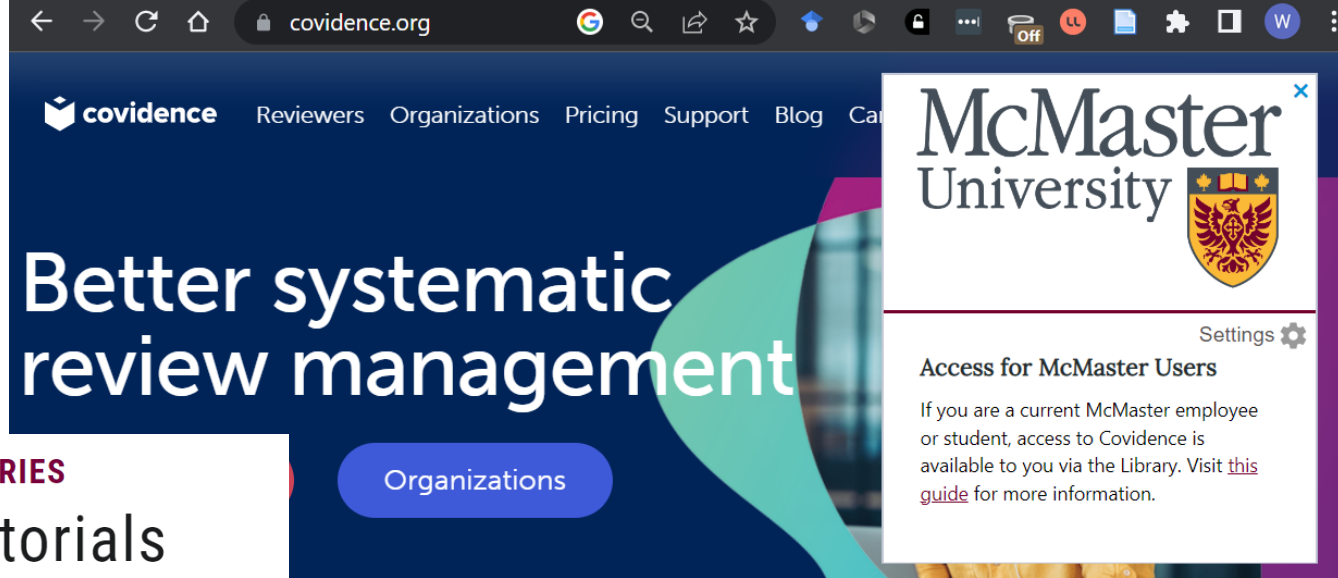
covidence.org

Off

W

covidence Reviewers Organizations Pricing Support Blog Ca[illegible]

Better systematic review management

Organizations

RIES

torials

McMaster University

×

Settings

Access for McMaster Users

If you are a current McMaster employee or student, access to Covidence is available to you via the Library. Visit this guide for more information.